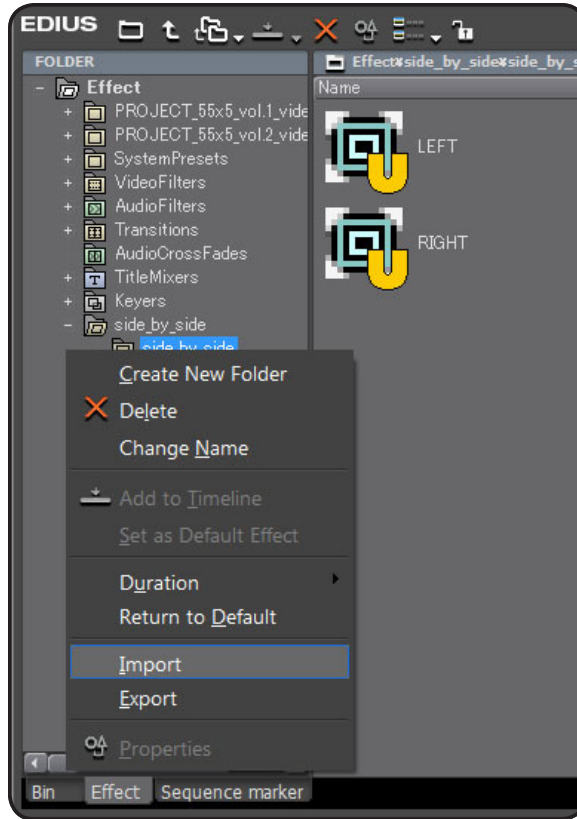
EDIUS

FOLDER

Effect¥side_by_side¥side_by_s

Name

- Effect
+ PROJECT_55x5_vol.1_vide
+ PROJECT_55x5_vol.2_vide
+ SystemPresets
+ VideoFilters
+ AudioFilters
+ Transitions
AudioCrossFades
+ TitleMixers
+ Keyers
- side_by_side
side_by_side

LEFT

RIGHT

Create New Folder
Delete
Change Name
Add to Timeline
Set as Default Effect
Duration
Return to Default
Import
Export
Properties

Bin
Effect
Sequence marker